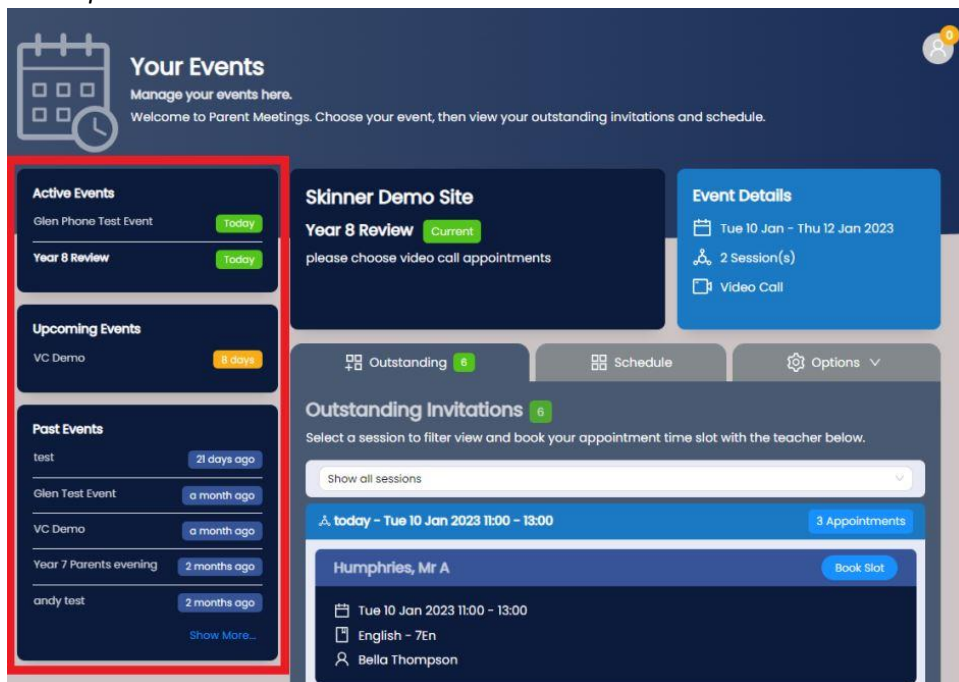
0

Your Events
Manage your events here.
Welcome to Parent Meetings. Choose your event, then view your outstanding invitations and schedule.

Active Events
Glen Phone Test Event Today
Year 8 Review Today

Upcoming Events
VC Demo 8 days

Past Events
test 21 days ago
Glen Test Event a month ago
VC Demo a month ago
Year 7 Parents evening 2 months ago
andy test 2 months ago
Show More...

Skinner Demo Site
Year 8 Review Current
please choose video call appointments

Event Details
Tue 10 Jan - Thu 12 Jan 2023
2 Session(s)
Video Call

Outstanding 6
Schedule
Options

Outstanding Invitations 6
Select a session to filter view and book your appointment time slot with the teacher below.

Show all sessions

today - Tue 10 Jan 2023 11:00 - 13:00
3 Appointments

Humphries, Mr A
Book Slot
Tue 10 Jan 2023 11:00 - 13:00
English - 7En
Bella Thompson